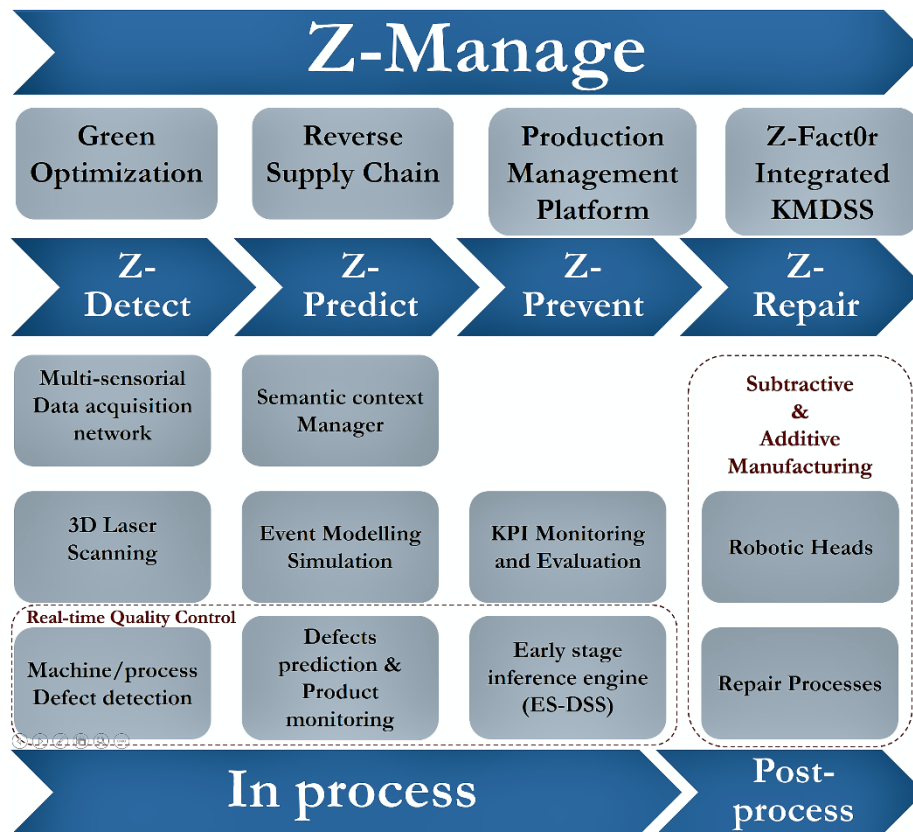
Z-Manage

Green Optimization

Reverse Supply Chain

Production Management Platform

Z-Fact0r Integrated KMDSS

Z-Detect

Z-Predict

Z-Prevent

Z-Repair

Multi-sensorial Data acquisition network

Semantic context Manager

Subtractive & Additive Manufacturing

3D Laser Scanning

Event Modelling Simulation

KPI Monitoring and Evaluation

Robotic Heads

Real-time Quality Control

Machine/process Defect detection

Defects prediction & Product monitoring

Early stage inference engine (ES-DSS)

Repair Processes

In process

Post-process